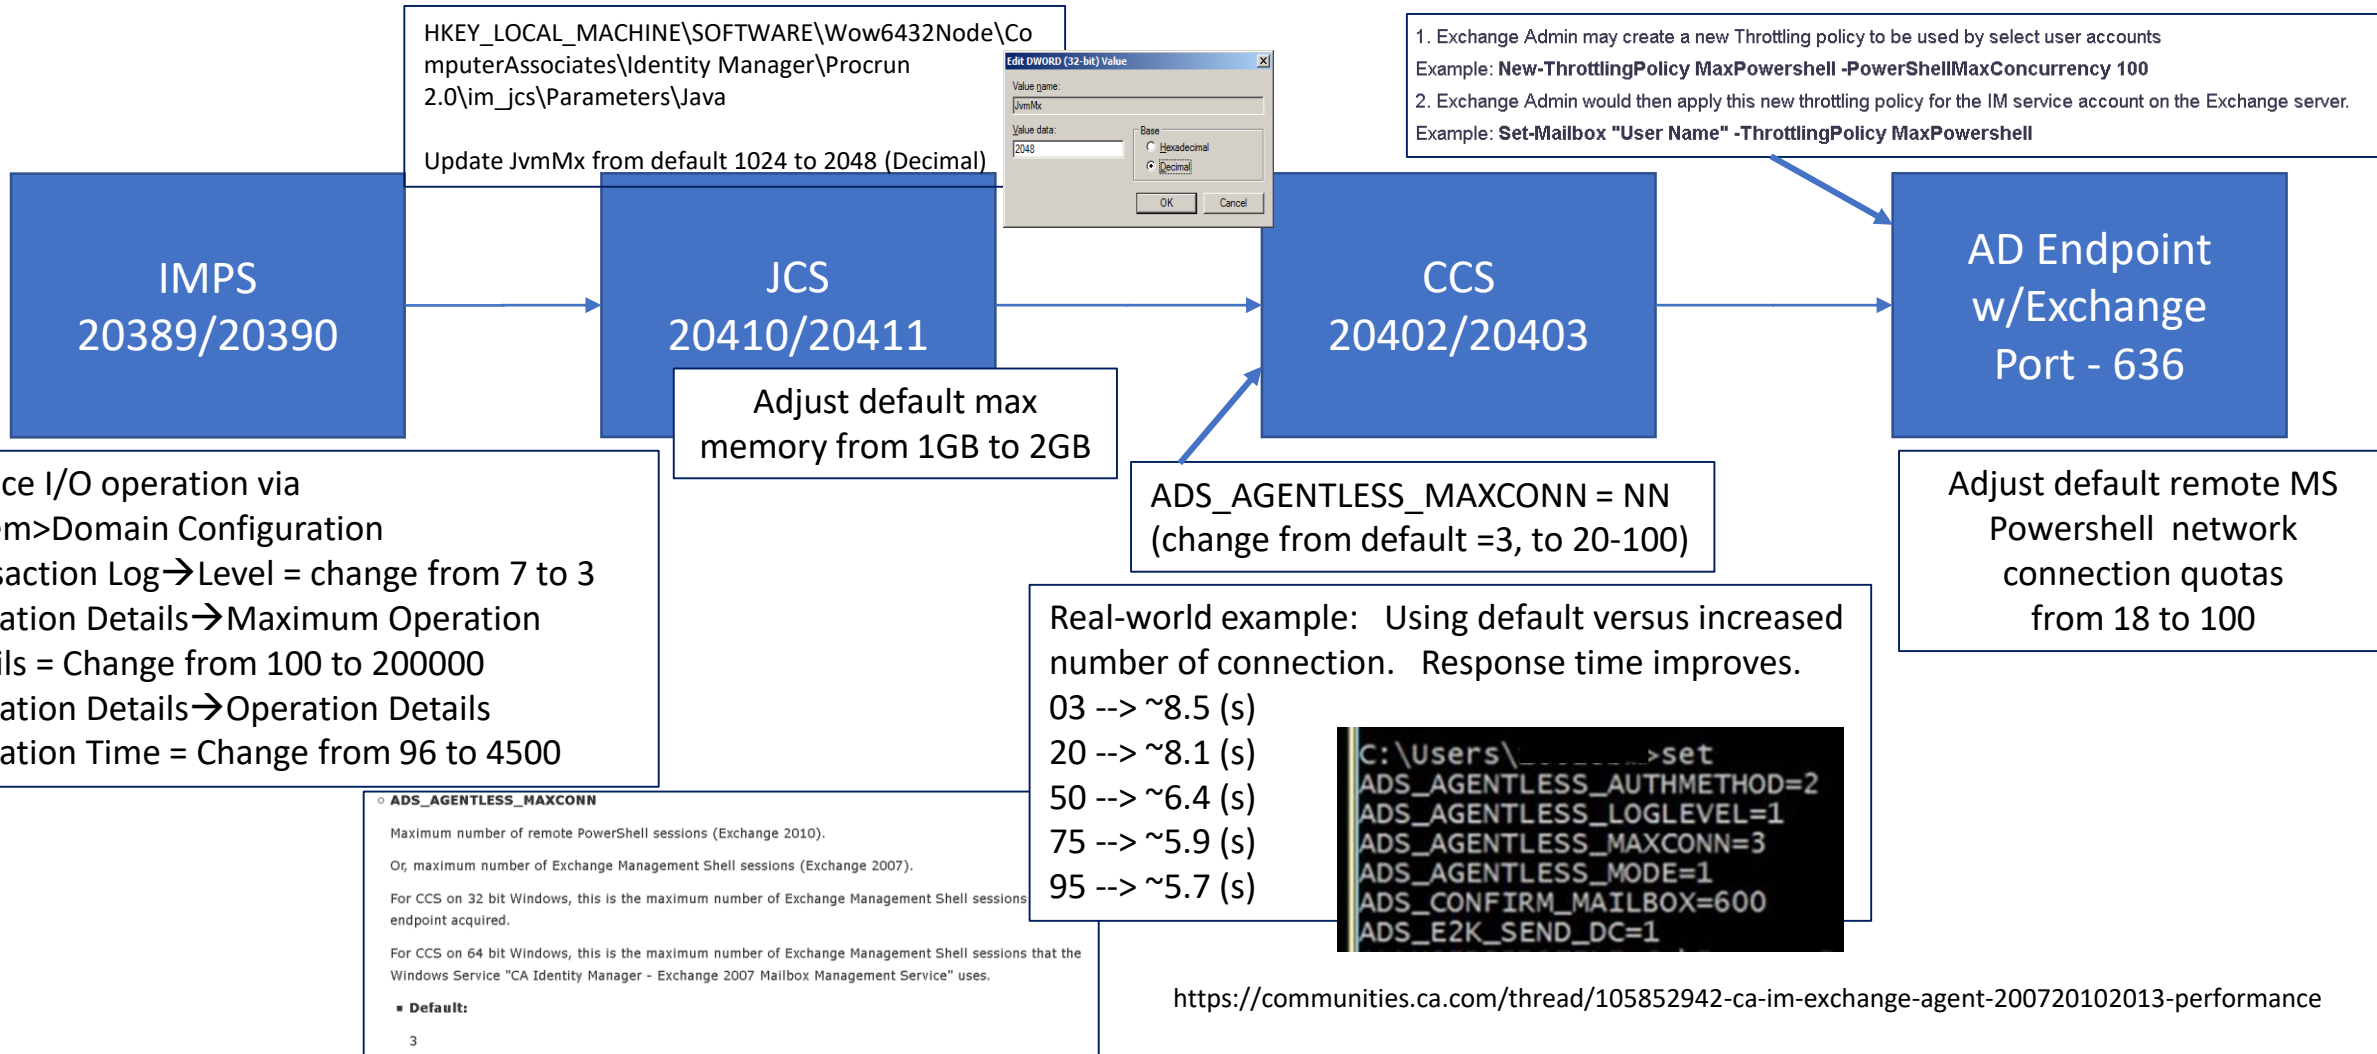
HKEY_LOCAL_MACHINE\SOFTWARE\Wow6432Node\ComputerAssociates\Identity Manager\Procrun 2.0\im_jcs\Parameters\Java

Update JvmMx from default 1024 to 2048 (Decimal)

Edit DWORD (32-bit) Value
Value name:
JvmMx
Value data:
2048
Base
Hexadecimal
Decimal
OK
Cancel

1. Exchange Admin may create a new Throttling policy to be used by select user accounts
Example: New-ThrottlingPolicy MaxPowershell -PowerShellMaxConcurrency 100
2. Exchange Admin would then apply this new throttling policy for the IM service account on the Exchange server.
Example: Set-Mailbox "User Name" -ThrottlingPolicy MaxPowershell

IMPS
20389/20390

JCS
20410/20411

CCS
20402/20403

AD Endpoint
w/Exchange
Port - 636

Adjust default max memory from 1GB to 2GB

ce I/O operation via
m>Domain Configuration
saction Log→Level = change from 7 to 3
ation Details→Maximum Operation
ils = Change from 100 to 200000
ation Details→Operation Details
ation Time = Change from 96 to 4500

ADS_AGENTLESS_MAXCONN = NN
(change from default =3, to 20-100)

Adjust default remote MS Powershell network connection quotas from 18 to 100

Real-world example: Using default versus increased number of connection. Response time improves.
03 --> ~8.5 (s)
20 --> ~8.1 (s)
50 --> ~6.4 (s)
75 --> ~5.9 (s)
95 --> ~5.7 (s)

C:\Users\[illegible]>set
ADS_AGENTLESS_AUTHMETHOD=2
ADS_AGENTLESS_LOGLEVEL=1
ADS_AGENTLESS_MAXCONN=3
ADS_AGENTLESS_MODE=1
ADS_CONFIRM_MAILBOX=600
ADS_E2K_SEND_DC=1

ADS_AGENTLESS_MAXCONN
Maximum number of remote PowerShell sessions (Exchange 2010).
Or, maximum number of Exchange Management Shell sessions (Exchange 2007).
For CCS on 32 bit Windows, this is the maximum number of Exchange Management Shell sessions endpoint acquired.
For CCS on 64 bit Windows, this is the maximum number of Exchange Management Shell sessions that the Windows Service "CA Identity Manager - Exchange 2007 Mailbox Management Service" uses.
Default:
3

https://communities.ca.com/thread/105852942-ca-im-exchange-agent-200720102013-performance